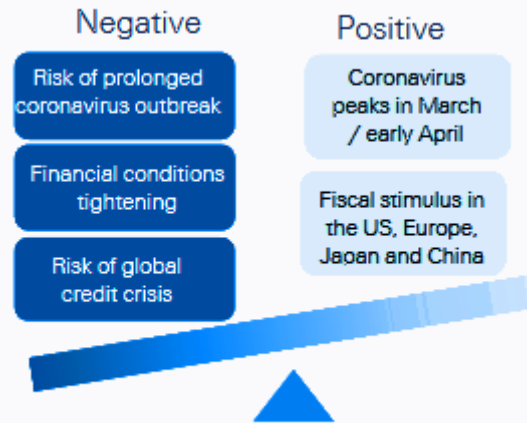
Negative

Risk of prolonged coronavirus outbreak

Financial conditions tightening

Risk of global credit crisis

Positive

Coronavirus peaks in March / early April

Fiscal stimulus in the US, Europe, Jaoan and China